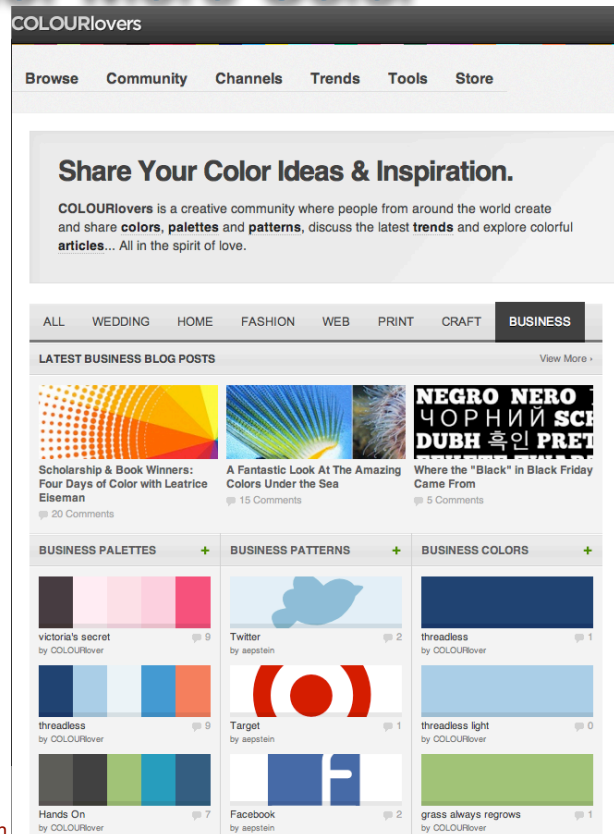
COLOURlovers

Browse Community Channels Trends Tools Store

Share Your Color Ideas & Inspiration.

COLOURlovers is a creative community where people from around the world create and share colors, palettes and patterns, discuss the latest trends and explore colorful articles... All in the spirit of love.

ALL WEDDING HOME FASHION WEB PRINT CRAFT BUSINESS

LATEST BUSINESS BLOG POSTS View More ›

NEGRO NERO ЧОРНИЙ SCH DUBH 흑인 PRET

Scholarship & Book Winners: Four Days of Color with Leatrice Eiseman
20 Comments

A Fantastic Look At The Amazing Colors Under the Sea
15 Comments

Where the "Black" in Black Friday Came From
5 Comments

BUSINESS PALETTES +

victoria's secret 9
by COLOURlover

threadless 9
by COLOURlover

Hands On 7
by COLOURlover

BUSINESS PATTERNS +

Twitter 2
by aepstein

Target 1
by aepstein

Facebook 2
by aepstein

BUSINESS COLORS +

threadless 1
by COLOURlover

threadless light 0
by COLOURlover

grass always regrows 1
by COLOURlover